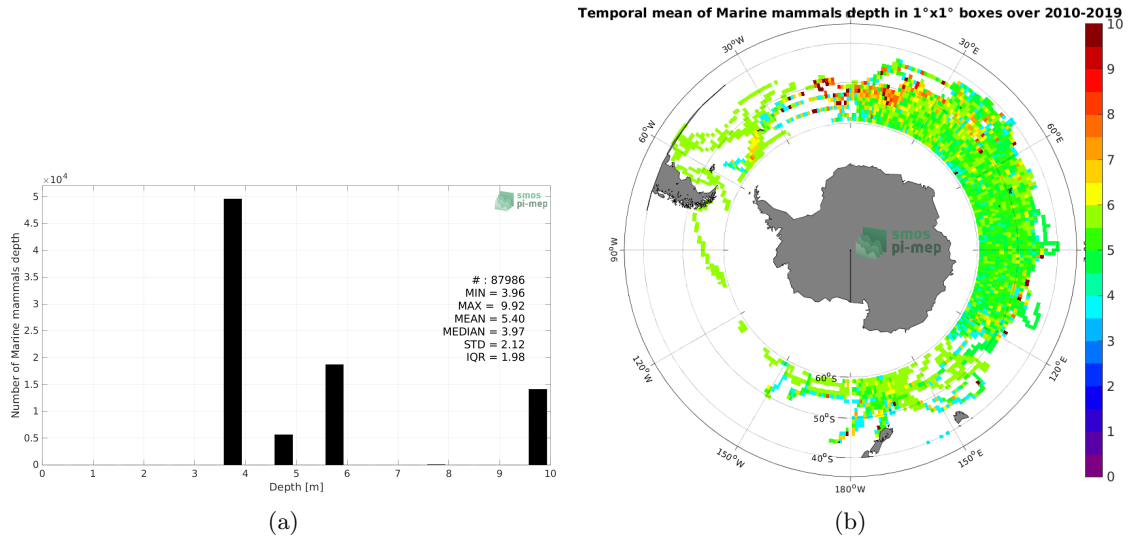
$\times10^4$

smos pi-mep

Number of Marine mammals depth

5
4.5
4
3.5
3
2.5
2
1.5
1
0.5
0

0 1 2 3 4 5 6 7 8 9 10

Depth [m]

# : 87986
MIN = 3.96
MAX = 9.92
MEAN = 5.40
MEDIAN = 3.97
STD = 2.12
IQR = 1.98

(a)

Temporal mean of Marine mammals depth in 1°x1° boxes over 2010-2019

30°W
30°E
60°W
60°E
90°W
90°E
120°W
120°E
150°W
150°E
180°W
60°S
50°S
40°S

smos pi-mep

10
9
8
7
6
5
4
3
2
1
0

(b)